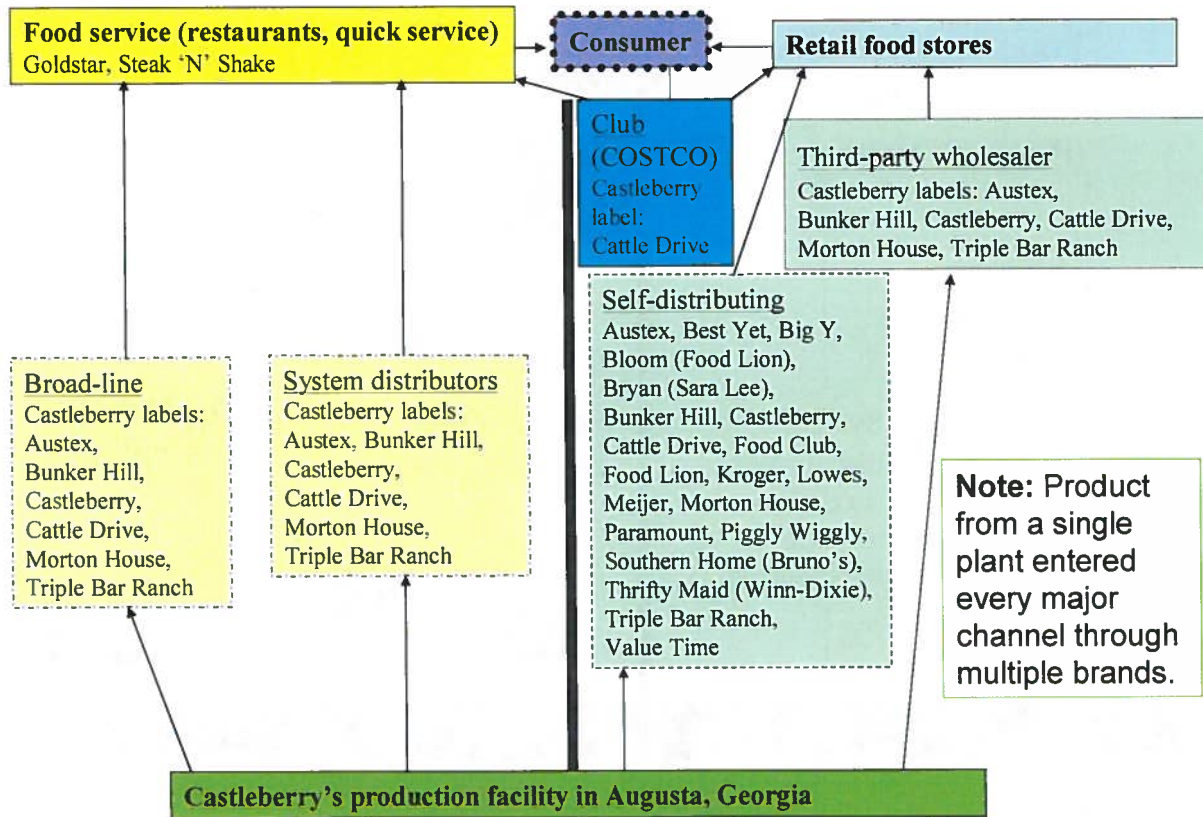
Food service (restaurants, quick service)
Goldstar, Steak 'N' Shake

Consumer

Retail food stores

Club (COSTCO)
Castleberry label:
Cattle Drive

Third-party wholesaler
Castleberry labels: Austex, Bunker Hill, Castleberry, Cattle Drive, Morton House, Triple Bar Ranch

Self-distributing
Austex, Best Yet, Big Y, Bloom (Food Lion), Bryan (Sara Lee), Bunker Hill, Castleberry, Cattle Drive, Food Club, Food Lion, Kroger, Lowes, Meijer, Morton House, Paramount, Piggly Wiggly, Southern Home (Bruno's), Thrifty Maid (Winn-Dixie), Triple Bar Ranch, Value Time

Broad-line
Castleberry labels: Austex, Bunker Hill, Castleberry, Cattle Drive, Morton House, Triple Bar Ranch

System distributors
Castleberry labels: Austex, Bunker Hill, Castleberry, Cattle Drive, Morton House, Triple Bar Ranch

Note: Product from a single plant entered every major channel through multiple brands.

Castleberry's production facility in Augusta, Georgia